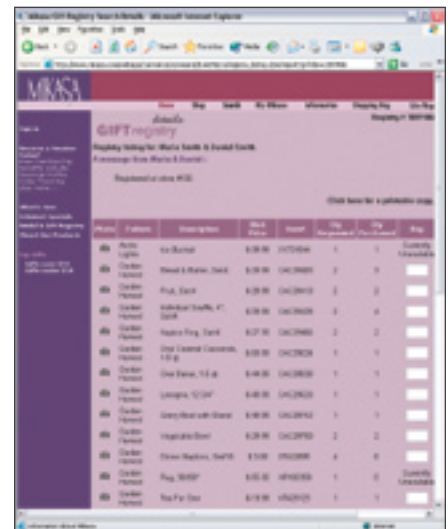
Mikasa Gift Registry Search Results - Microsoft Internet Explorer

MIKASA

Home Shop Search My Mikasa Information Shopping Bag Gift Registry

GIFTregistry

Registry listing for Maria Smith & Daniel Smith

Click here for a printable copy

| Photo | Pattern | Description | Price | Item# | Qty Requested | Qty Purchased | Buy |
|---|---|---|---|---|---|---|---|
| | Arctic Lights | Ice Bucket | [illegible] | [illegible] | 1 | 1 | Currently Unavailable |
| | Garden Harvest | Bread & Butter, Sand | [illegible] | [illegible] | 2 | 1 | |
| | Garden Harvest | Fruit, Sand | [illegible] | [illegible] | 2 | 2 | |
| | Garden Harvest | Individual Souffle | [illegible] | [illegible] | 2 | 4 | |
| | Garden Harvest | Napkin Ring, Sand | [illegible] | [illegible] | 2 | 1 | |
| | Garden Harvest | Oval Covered Casserole | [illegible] | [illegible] | 1 | 1 | |
| | Garden Harvest | Oval Baker | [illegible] | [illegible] | 1 | 1 | |
| | Garden Harvest | Lasagna | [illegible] | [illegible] | 1 | 1 | |
| | Garden Harvest | Gravy Boat with Stand | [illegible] | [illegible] | 1 | 1 | |
| | Garden Harvest | Vegetable Bowl | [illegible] | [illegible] | 2 | 2 | |
| | Garden Harvest | Dinner Napkins, Sand | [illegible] | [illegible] | 4 | 8 | |
| | Garden Harvest | Rug | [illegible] | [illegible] | 1 | 1 | Currently Unavailable |
| | Garden Harvest | Tea For One | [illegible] | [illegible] | 1 | 1 | |

Internet